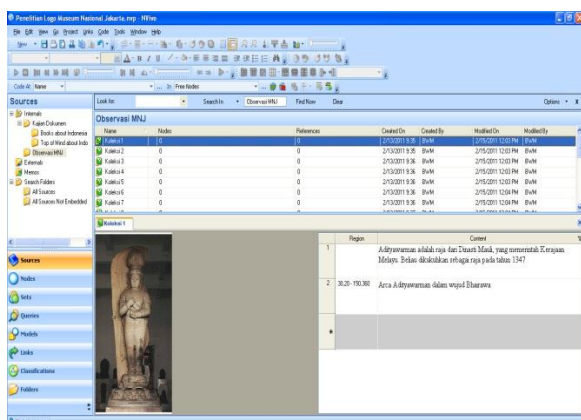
Penelitian Logo Museum Nasional Jakarta.nvp - NVivo

File Edit View Go Project Links Code Tools Window Help

New

Code At Name

Free Nodes

Sources

Internals
Kajian Dokumen
Books about Indonesia
Top of Mind about Indo
Observasi MNJ
Externals
Memos
Search Folders
All Sources
All Sources Not Embedded

Look for: Search In Observasi MNJ Find Now Clear Options

Observasi MNJ

| Name | Nodes | References | Created On | Created By | Modified On | Modified By |
|---|---|---|---|---|---|---|
| Koleksi 1 | 0 | 0 | 2/13/2011 9:35 | BWM | 2/15/2011 12:03 PM | BWM |
| Koleksi 2 | 0 | 0 | 2/13/2011 9:35 | BWM | 2/15/2011 12:03 PM | BWM |
| Koleksi 3 | 0 | 0 | 2/13/2011 9:35 | BWM | 2/15/2011 12:03 PM | BWM |
| Koleksi 4 | 0 | 0 | 2/13/2011 9:36 | BWM | 2/15/2011 12:03 PM | BWM |
| Koleksi 5 | 0 | 0 | 2/13/2011 9:36 | BWM | 2/15/2011 12:04 PM | BWM |
| Koleksi 6 | 0 | 0 | 2/13/2011 9:36 | BWM | 2/15/2011 12:04 PM | BWM |
| Koleksi 7 | 0 | 0 | 2/13/2011 9:36 | BWM | 2/15/2011 12:04 PM | BWM |

Koleksi 1

| | Region | Content |
|---|---|---|
| 1 | | Adityawarman adalah raja dari Dinasti Mauli, yang memerintah Kerajaan Melayu. Beliau dikukuhkan sebagai raja pada tahun 1347 |
| 2 | 38,20 - 150,360 | Arca Adityawarman dalam wujud Bhairawa. |
| * | | |

Sources
Nodes
Sets
Queries
Models
Links
Classifications
Folders